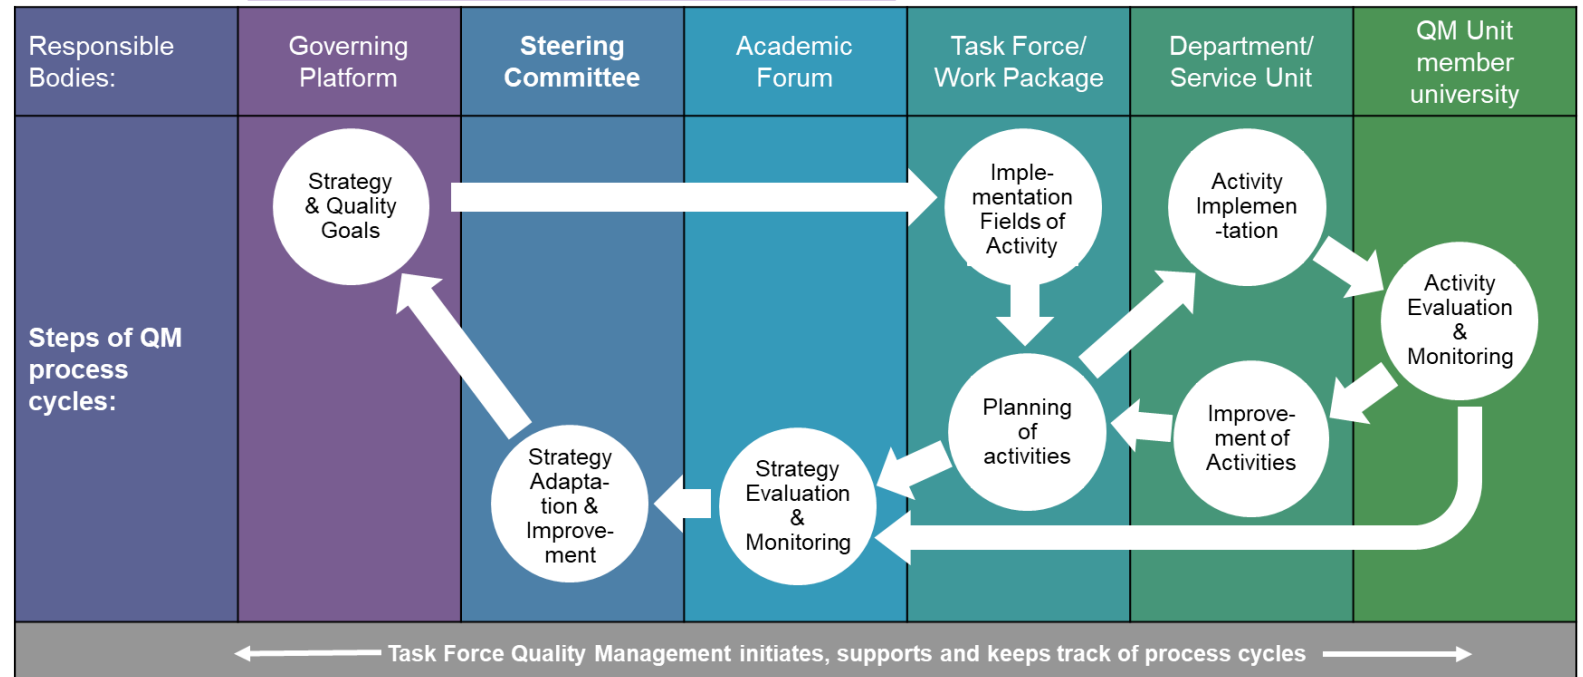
| Responsible Bodies: | Governing Platform | Steering Committee | Academic Forum | Task Force/ Work Package | Department/ Service Unit | QM Unit member university |
|---|---|---|---|---|---|---|

Steps of QM process cycles:

Strategy & Quality Goals

Implementation Fields of Activity

Activity Implementation

Activity Evaluation & Monitoring

Planning of activities

Improvement of Activities

Strategy Evaluation & Monitoring

Strategy Adaptation & Improvement

Task Force Quality Management initiates, supports and keeps track of process cycles